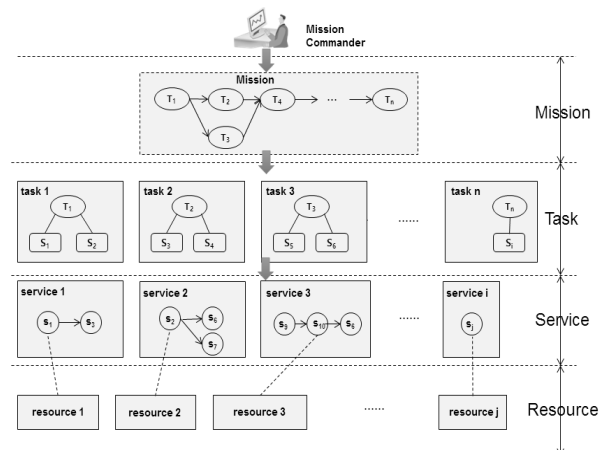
Mission Commander

Mission

$T_1$ $T_2$ $T_4$ ... $T_n$
$T_3$

Mission

task 1
$T_1$
$S_1$ $S_2$

task 2
$T_2$
$S_3$ $S_4$

task 3
$T_3$
$S_5$ $S_6$

......

task n
$T_n$
$S_i$

Task

service 1
$s_1$ $s_3$

service 2
$s_2$ $s_6$ $s_7$

service 3
$s_8$ $s_{10}$ $s_6$

......

service i
$s_j$

Service

resource 1

resource 2

resource 3

......

resource j

Resource